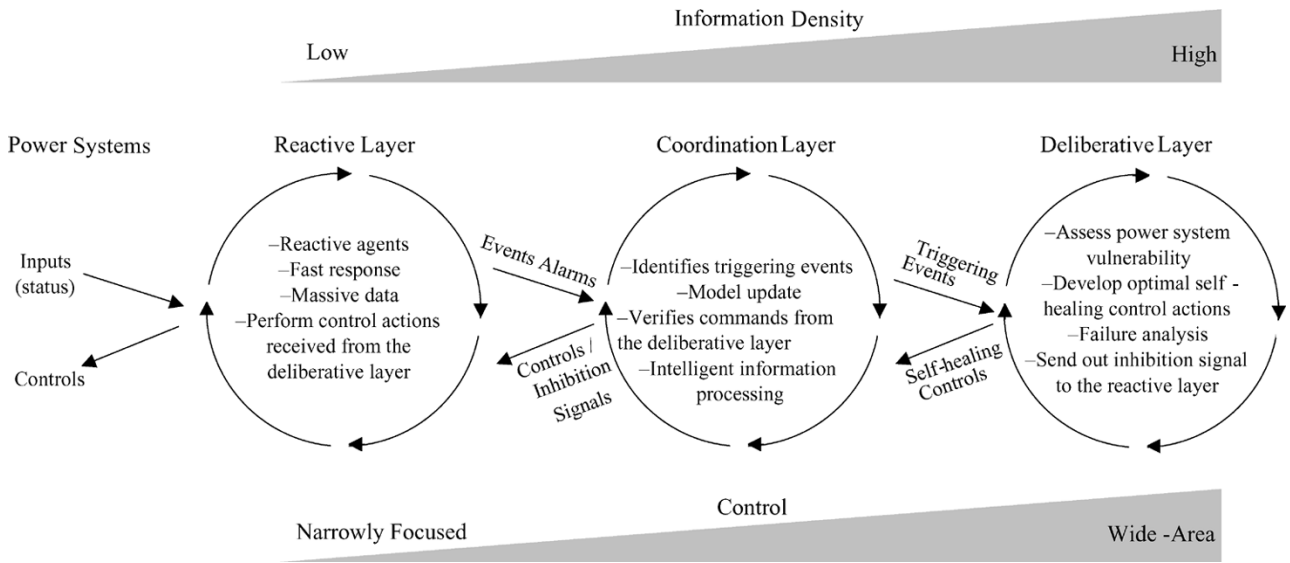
Information Density

Low

High

Power Systems

Reactive Layer

Coordination Layer

Deliberative Layer

Inputs (status)

Controls

–Reactive agents
–Fast response
–Massive data
–Perform control actions received from the deliberative layer

Events Alarms

Controls / Inhibition Signals

–Identifies triggering events
–Model update
–Verifies commands from the deliberative layer
–Intelligent information processing

Triggering Events

Self-healing Controls

–Assess power system vulnerability
–Develop optimal self - healing control actions
–Failure analysis
–Send out inhibition signal to the reactive layer

Control

Narrowly Focused

Wide -Area